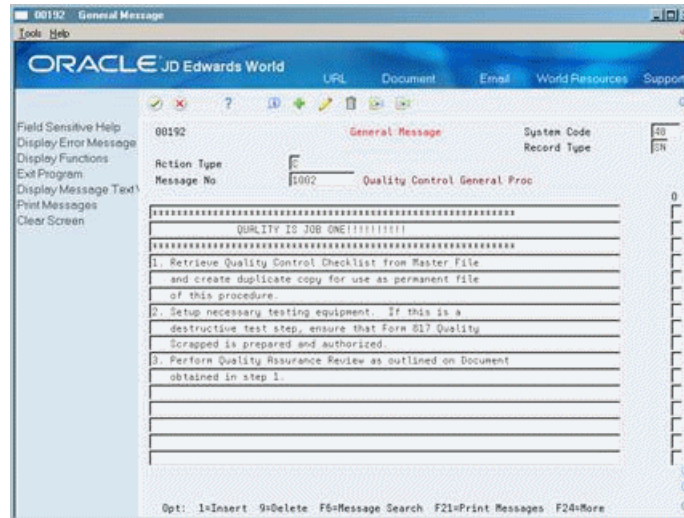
00192 General Message
Tools Help

ORACLE JD Edwards World
URL Document Email World Resources Support

Field Sensitive Help
Display Error Message
Display Functions
Exit Program
Display Message Text
Print Messages
Clear Screen

00192 General Message System Code 48
Record Type CN
Action Type C
Message No 1002 Quality Control General Proc

O

**********************************************************
QUALITY IS JOB ONE!!!!!!!!!!
**********************************************************
1. Retrieve Quality Control Checklist from Master File
and create duplicate copy for use as permanent file
of this procedure.
2. Setup necessary testing equipment. If this is a
destructive test step, ensure that Form 817 Quality
Scrapped is prepared and authorized.
3. Perform Quality Assurance Review as outlined on Document
obtained in step 1.

Opt: 1=Insert 9=Delete F6=Message Search F21=Print Messages F24=More